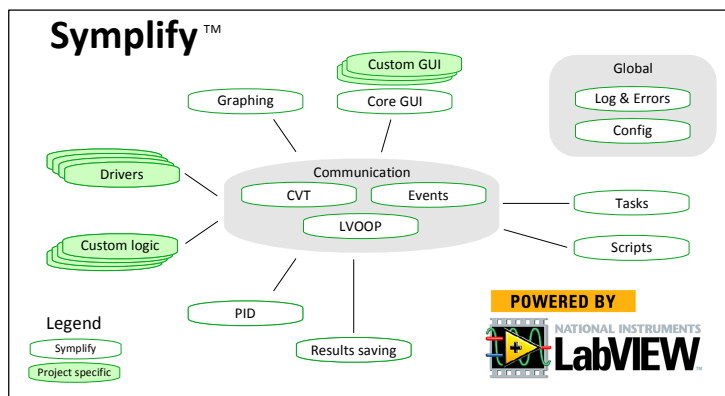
Symplify™

Custom GUI

Graphing

Core GUI

Global

Log & Errors

Config

Communication

Drivers

CVT

Events

Tasks

LVOOP

Custom logic

Scripts

PID

Results saving

Legend

Symplify

Project specific

POWERED BY

NATIONAL INSTRUMENTS

LabVIEW™